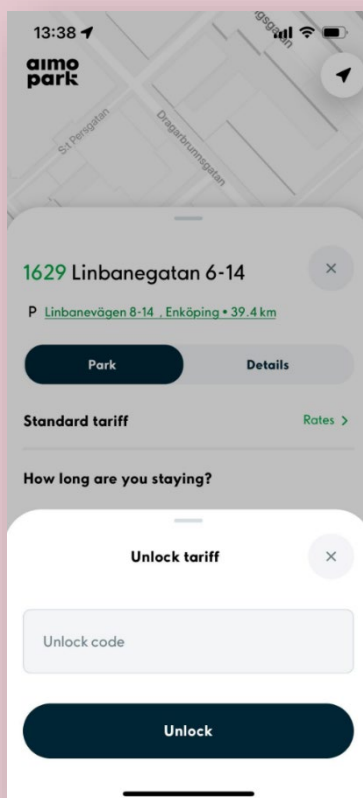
13:38

aimo park

S:t Persgatan

Dragarbrunnsgatan

gsgatan

1629 Linbanegatan 6-14

×

P Linbanevägen 8-14 , Enköping • 39.4 km

Park

Details

Standard tariff

Rates >

How long are you staying?

Unlock tariff

×

Unlock code

Unlock